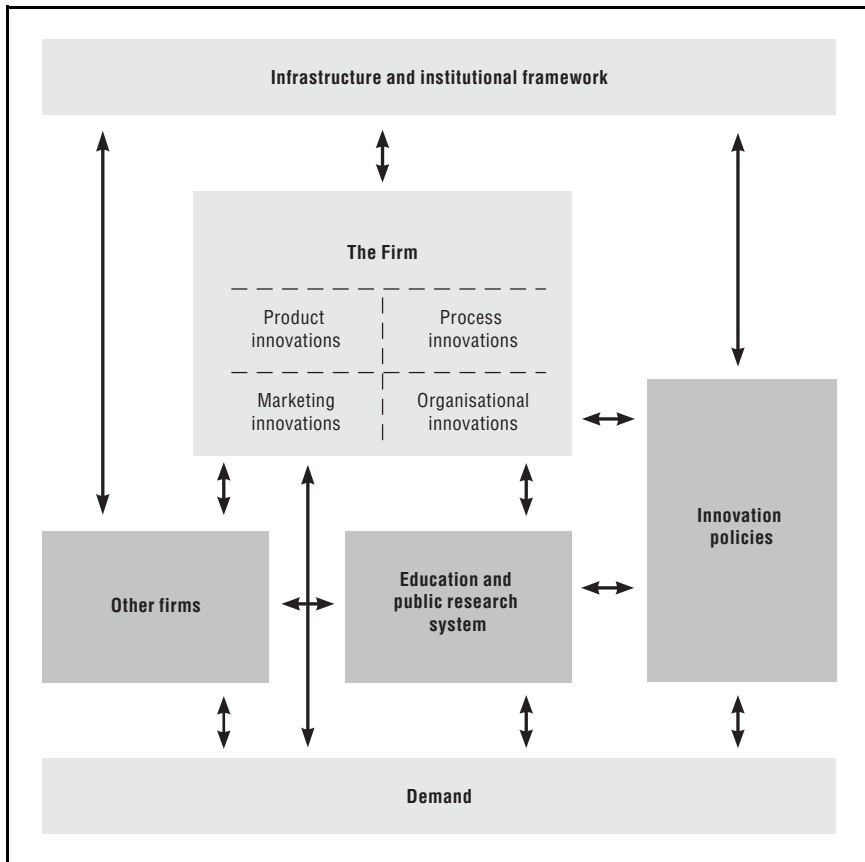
Infrastructure and institutional framework

The Firm

Product innovations

Process innovations

Marketing innovations

Organisational innovations

Innovation policies

Other firms

Education and public research system

Demand